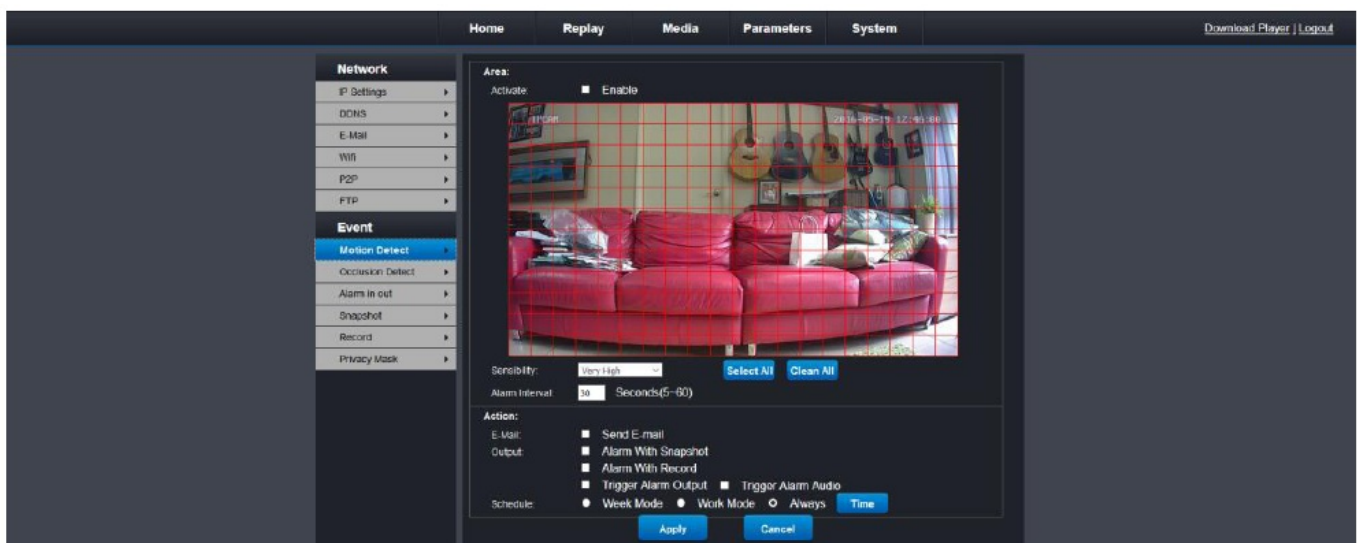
Home Replay Media Parameters System

Download Player | Logout

Network
IP Settings
DDNS
E-Mail
Wifi
P2P
FTP

Event
Motion Detect
Occlusion Detect
Alarm in out
Snapshot
Record
Privacy Mask

Area:
Activate: Enable

IPCAM 2016-05-19 12:46:00

Sensibility: Very High
Select All Clean All
Alarm Interval: 30 Seconds(5~60)

Action:
E-Mail: Send E-mail
Output: Alarm With Snapshot
Alarm With Record
Trigger Alarm Output Trigger Alarm Audio
Schedule: Week Mode Work Mode Always Time

Apply Cancel